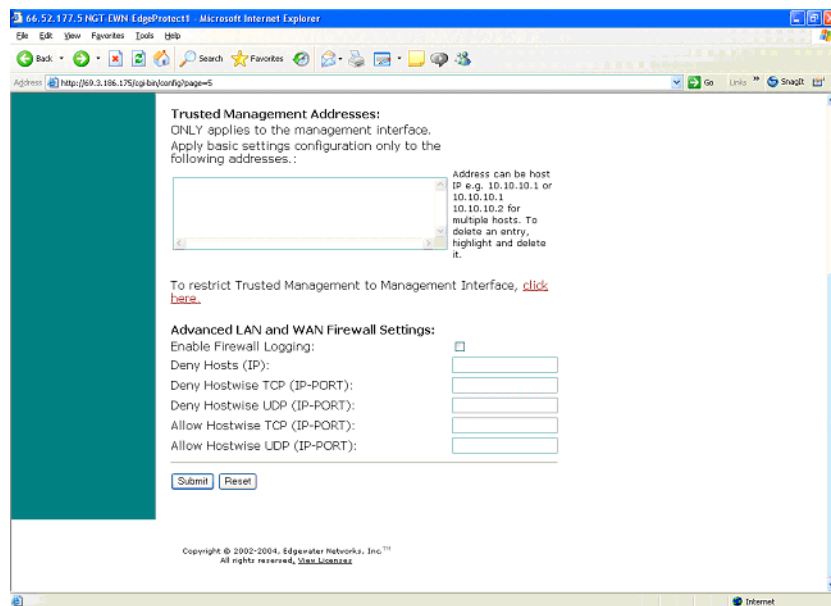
66.52.177.5 NGT-EWN EdgeProtect1 - Microsoft Internet Explorer

File Edit View Favorites Tools Help

Back Search Favorites

Address http://69.3.186.175/cgi-bin/config?page=5

Go Links SnagIt

Trusted Management Addresses:
ONLY applies to the management interface.
Apply basic settings configuration only to the following addresses.:

Address can be host IP e.g. 10.10.10.1 or 10.10.10.1 10.10.10.2 for multiple hosts. To delete an entry, highlight and delete it.

To restrict Trusted Management to Management Interface, click here.

Advanced LAN and WAN Firewall Settings:
Enable Firewall Logging:
Deny Hosts (IP):
Deny Hostwise TCP (IP-PORT):
Deny Hostwise UDP (IP-PORT):
Allow Hostwise TCP (IP-PORT):
Allow Hostwise UDP (IP-PORT):

Submit Reset

Copyright © 2002-2004, Edgewater Networks, Inc.™
All rights reserved, View Licenses

Internet